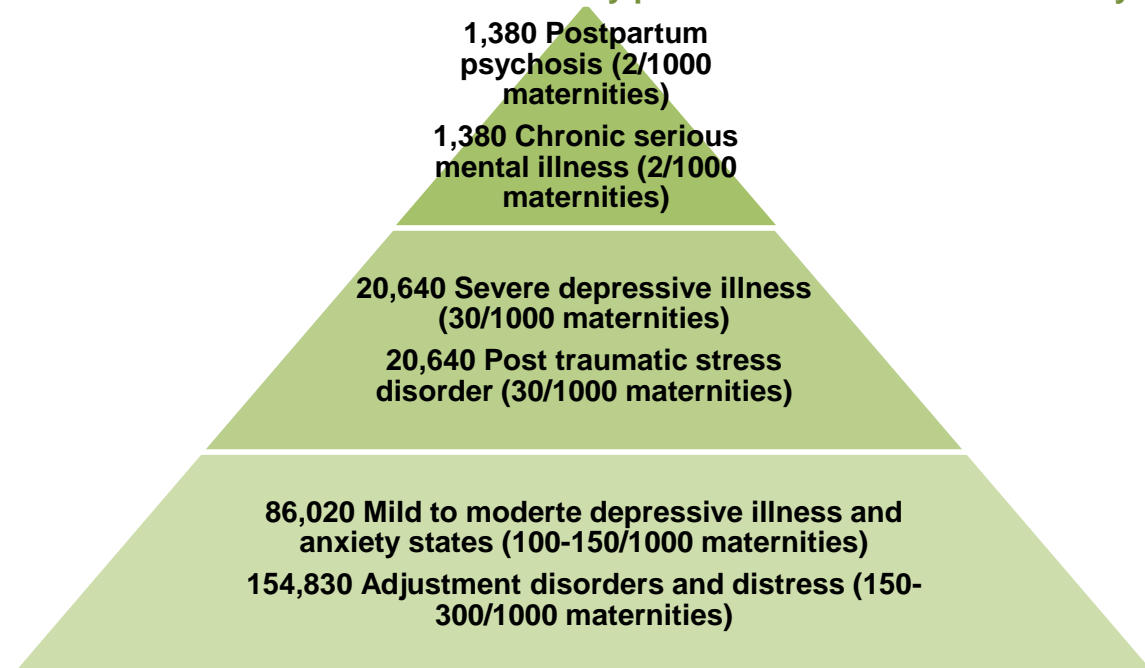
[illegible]

1,380 Postpartum psychosis (2/1000 maternities)

1,380 Chronic serious mental illness (2/1000 maternities)

20,640 Severe depressive illness (30/1000 maternities)

20,640 Post traumatic stress disorder (30/1000 maternities)

86,020 Mild to moderte depressive illness and anxiety states (100-150/1000 maternities)

154,830 Adjustment disorders and distress (150-300/1000 maternities)